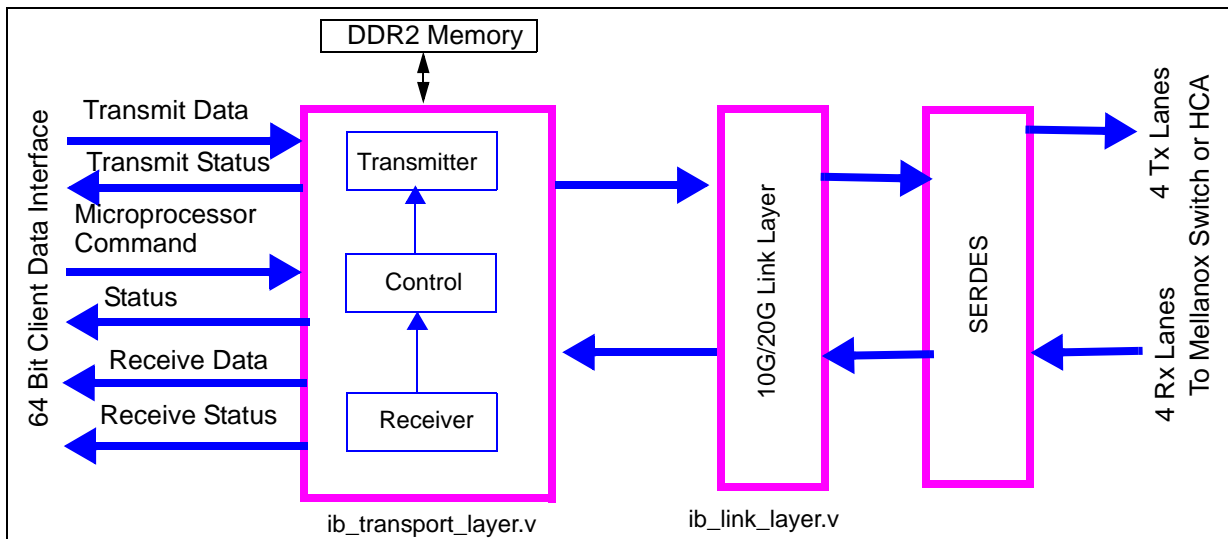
DDR2 Memory

64 Bit Client Data Interface

Transmit Data

Transmit Status

Microprocessor Command

Status

Receive Data

Receive Status

Transmitter

Control

Receiver

ib_transport_layer.v

10G/20G Link Layer

ib_link_layer.v

SERDES

4 Tx Lanes

4 Rx Lanes

To Mellanox Switch or HCA